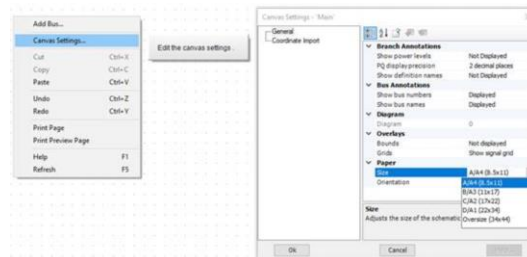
Add Bus...
Canvas Settings...
Cut Ctrl+X
Copy Ctrl+C
Paste Ctrl+V
Undo Ctrl+Z
Redo Ctrl+Y
Print Page
Print Preview Page
Help F1
Refresh F5

Edit the canvas settings

Canvas Settings - 'Main'

General
Coordinate Import

| | |
|---|---|
| **Branch Annotations** | |
| Show power levels | Not Displayed |
| PQ display precision | 2 decimal places |
| Show definition names | Not Displayed |
| **Bus Annotations** | |
| Show bus numbers | Displayed |
| Show bus names | Displayed |
| **Diagram** | |
| Diagram | 0 |
| **Overlays** | |
| Bounds | Not displayed |
| Grids | Show signal grid |
| **Paper** | |
| Size | A/A4 (8.5x11) |
| Orientation | A/A4 (8.5x11) |

B/A3 (11x17)
C/A2 (17x22)
D/A1 (22x34)
Oversize (34x44)

Size
Adjusts the size of the schematic

Ok
Cancel
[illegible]